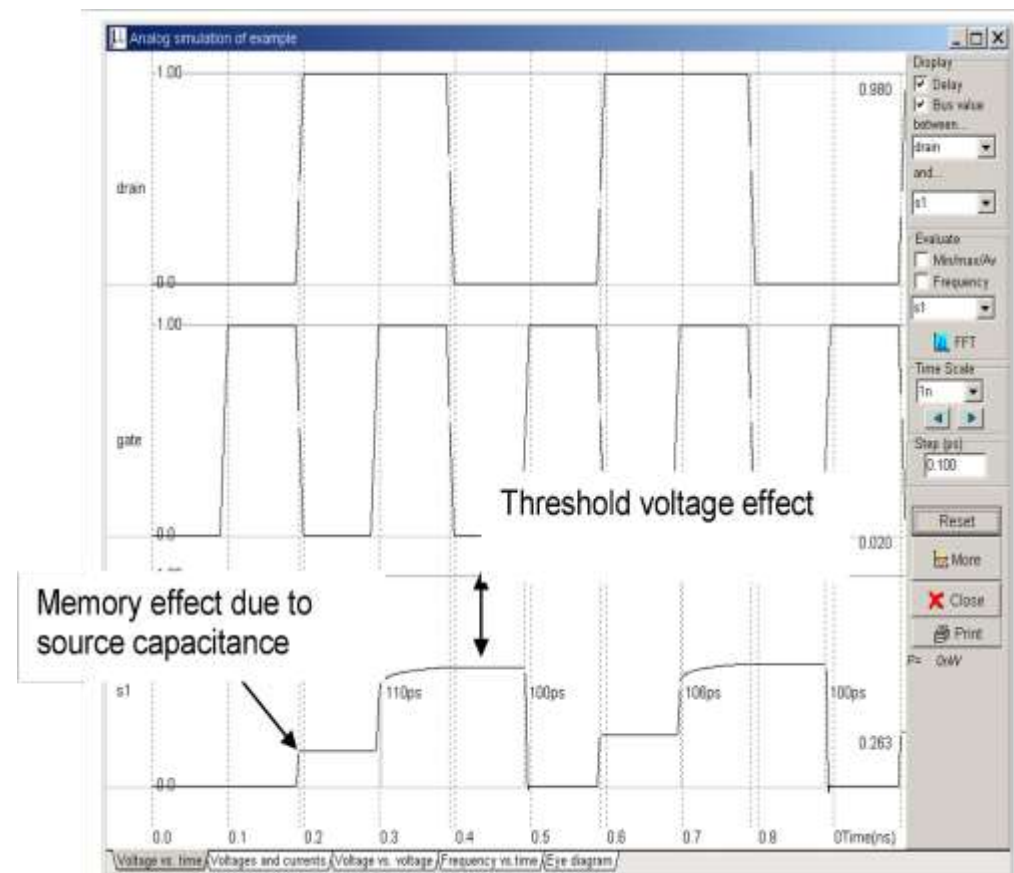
Analog simulation of example

1.00
0.980
drain
0.0
1.00
gate
0.0
Threshold voltage effect
0.020
1.00
Memory effect due to source capacitance
s1
110ps
100ps
106ps
100ps
0.263
0.0

0.0 0.1 0.2 0.3 0.4 0.5 0.6 0.7 0.8 0Time(ns)

Voltage vs. time / Voltages and currents / Voltage vs. voltage / Frequency vs.time / Eye diagram

Display
Delay
Bus value
between...
drain
and...
s1
Evaluate
Min/max/Av
Frequency
s1
FFT
Time Scale
1n
Step (ps)
0.100
Reset
More
Close
Print
P= 0mW